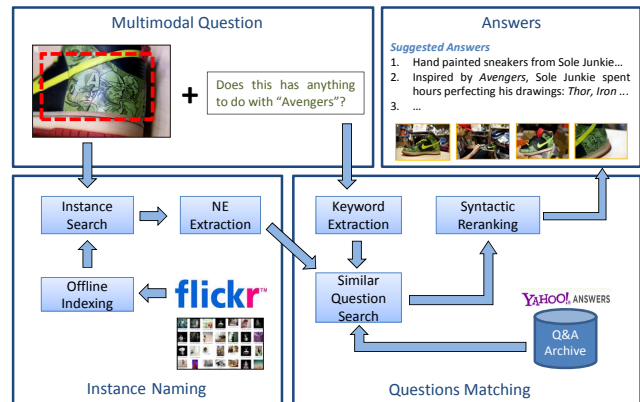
Multimodal Question

+

Does this has anything to do with "Avengers"?

Answers

Suggested Answers

1. Hand painted sneakers from Sole Junkie...
2. Inspired by *Avengers*, Sole Junkie spent hours perfecting his drawings: *Thor, Iron* ...
3. ...

Instance Search

NE Extraction

Offline Indexing

flickr

Instance Naming

Keyword Extraction

Syntactic Reranking

Similar Question Search

YAHOO! ANSWERS

Q&A Archive

Questions Matching